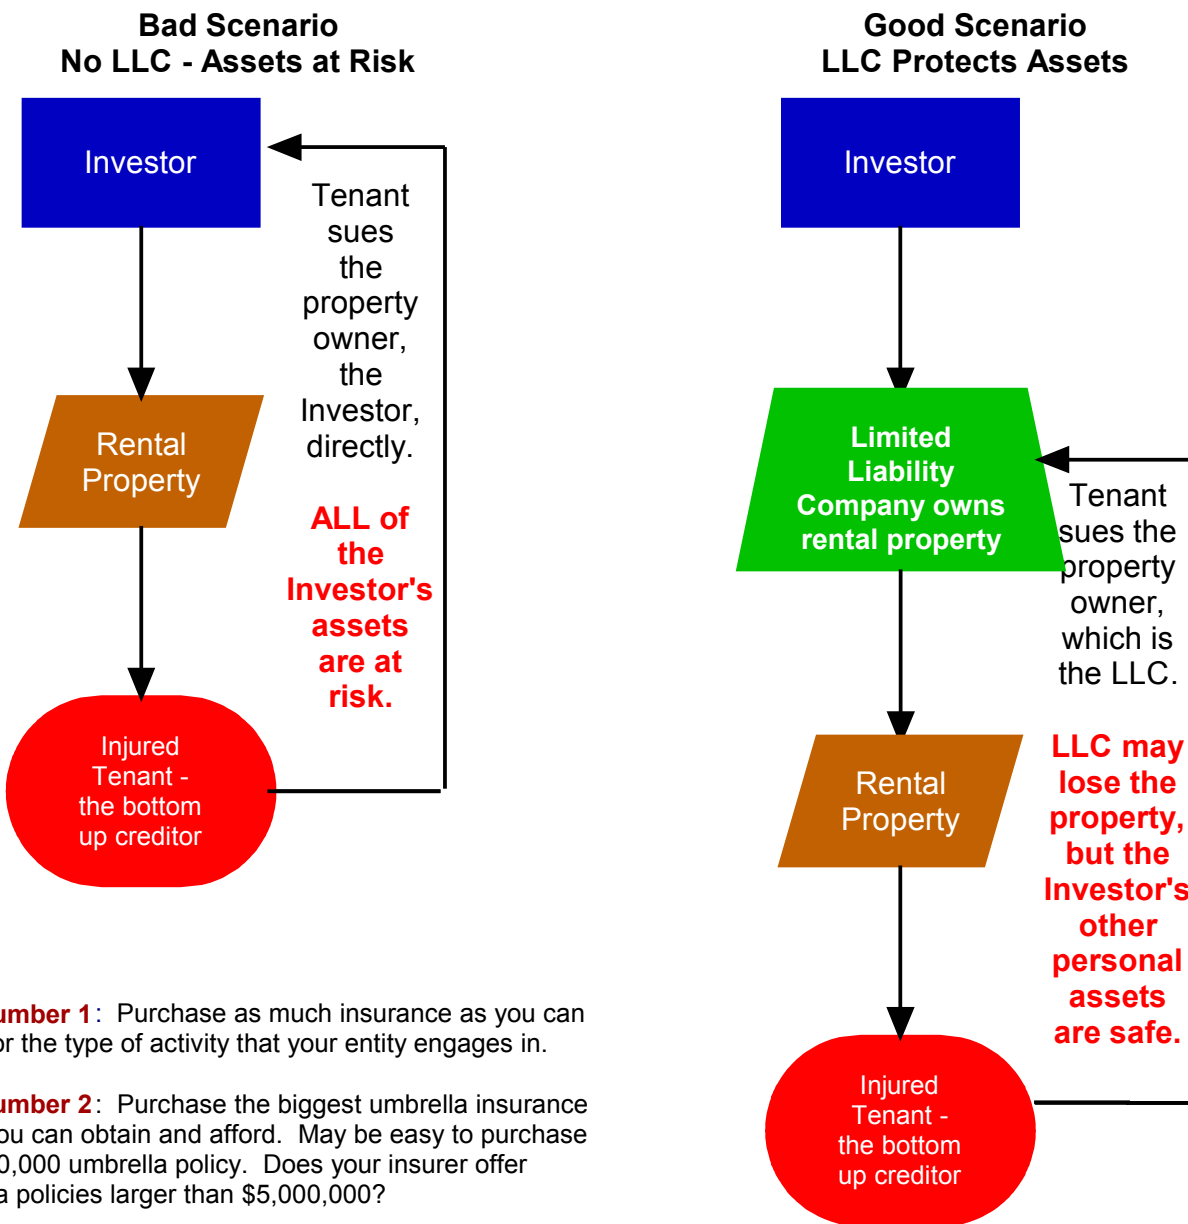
Bad Scenario
No LLC - Assets at Risk

Investor

Tenant sues the property owner, the Investor, directly.

Rental Property

ALL of the Investor's assets are at risk.

Injured Tenant - the bottom up creditor

umber 1: Purchase as much insurance as you can or the type of activity that your entity engages in.

umber 2: Purchase the biggest umbrella insurance ou can obtain and afford. May be easy to purchase 0,000 umbrella policy. Does your insurer offer a policies larger than $5,000,000?

Good Scenario
LLC Protects Assets

Investor

Limited Liability Company owns rental property

Tenant sues the property owner, which is the LLC.

Rental Property

LLC may lose the property, but the Investor's other personal assets are safe.

Injured Tenant - the bottom up creditor